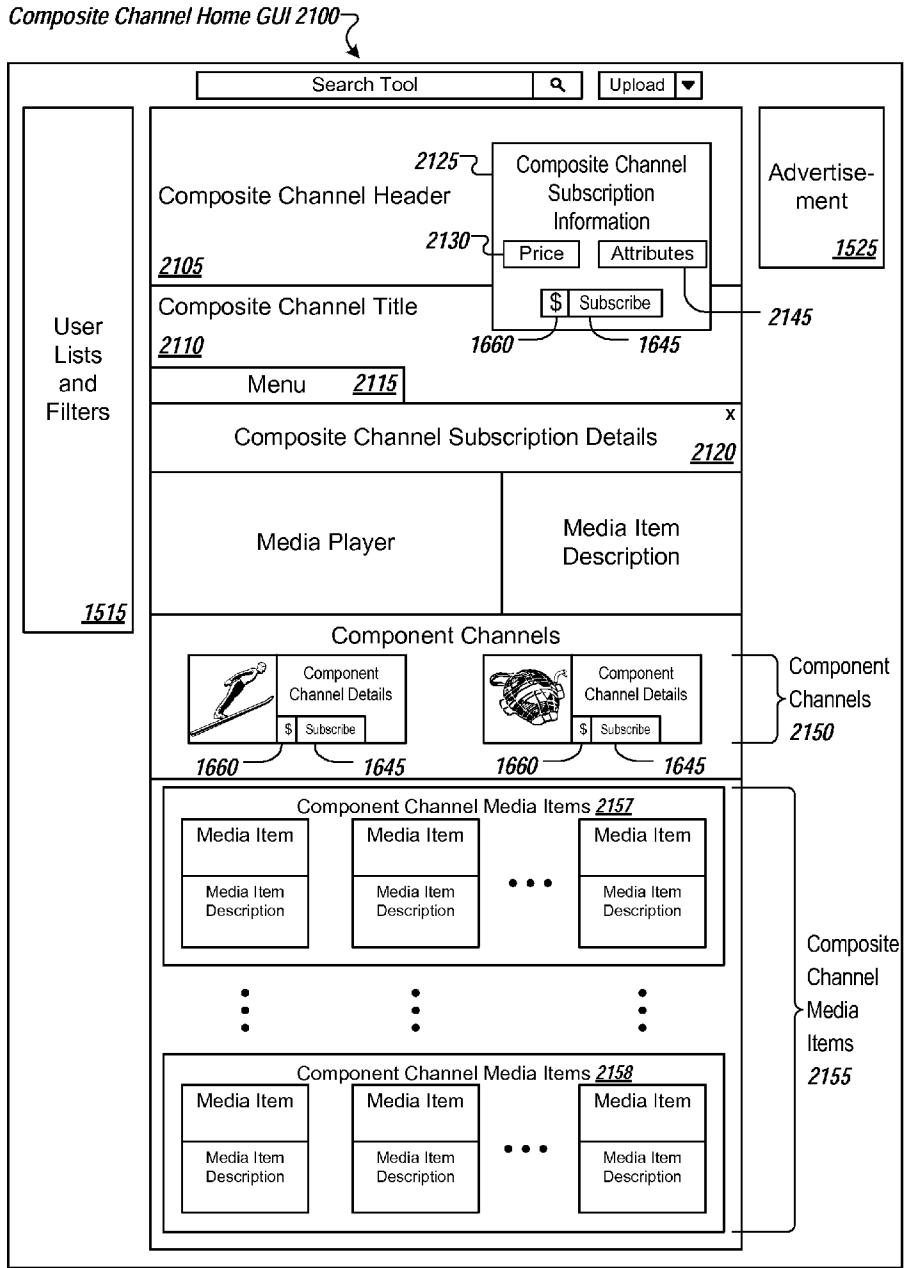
Composite Channel Home GUI 2100

Search Tool

Upload

User Lists and Filters

1515

Composite Channel Header

2105

2125

Composite Channel Subscription Information

2130

Price

Attributes

$ Subscribe

2145

1660

1645

Composite Channel Title

2110

Menu 2115

Advertisement

1525

x

Composite Channel Subscription Details 2120

Media Player

Media Item Description

Component Channels

Component Channel Details

$ Subscribe

Component Channel Details

$ Subscribe

Component Channels 2150

1660

1645

1660

1645

Component Channel Media Items 2157

Media Item

Media Item Description

Media Item

Media Item Description

Media Item

Media Item Description

Composite Channel Media Items 2155

Component Channel Media Items 2158

Media Item

Media Item Description

Media Item

Media Item Description

Media Item

Media Item Description